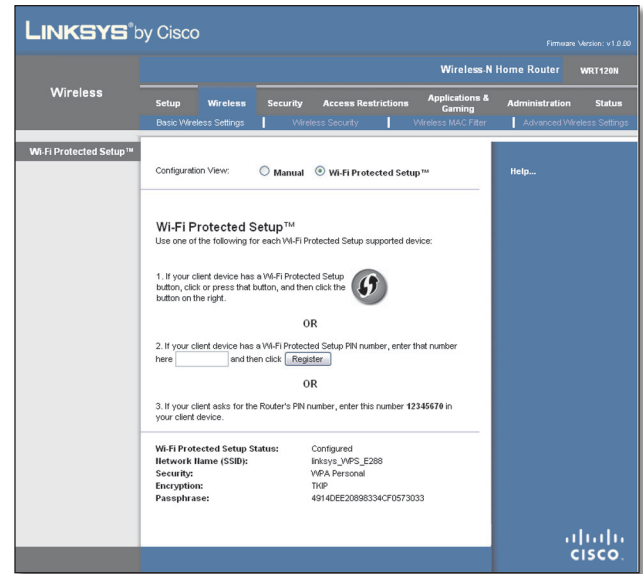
LINKSYS® by Cisco

Firmware Version: v1.0.00

Wireless-N Home Router WRT120N

Wireless

Setup | Wireless | Security | Access Restrictions | Applications & Gaming | Administration | Status

Basic Wireless Settings | Wireless Security | Wireless MAC Filter | Advanced Wireless Settings

Wi-Fi Protected Setup™

Configuration View: Manual Wi-Fi Protected Setup™

Help...

Wi-Fi Protected Setup™
Use one of the following for each Wi-Fi Protected Setup supported device:

1. If your client device has a Wi-Fi Protected Setup button, click or press that button, and then click the button on the right.

OR

2. If your client device has a Wi-Fi Protected Setup PIN number, enter that number here [ ] and then click Register

OR

3. If your client asks for the Router's PIN number, enter this number 12345670 in your client device.

| | |
|---|---|
| Wi-Fi Protected Setup Status: | Configured |
| Network Name (SSID): | linksys_WPS_E288 |
| Security: | WPA Personal |
| Encryption: | TKIP |
| Passphrase: | 4914DEE20898334CF0573033 |

CISCO.